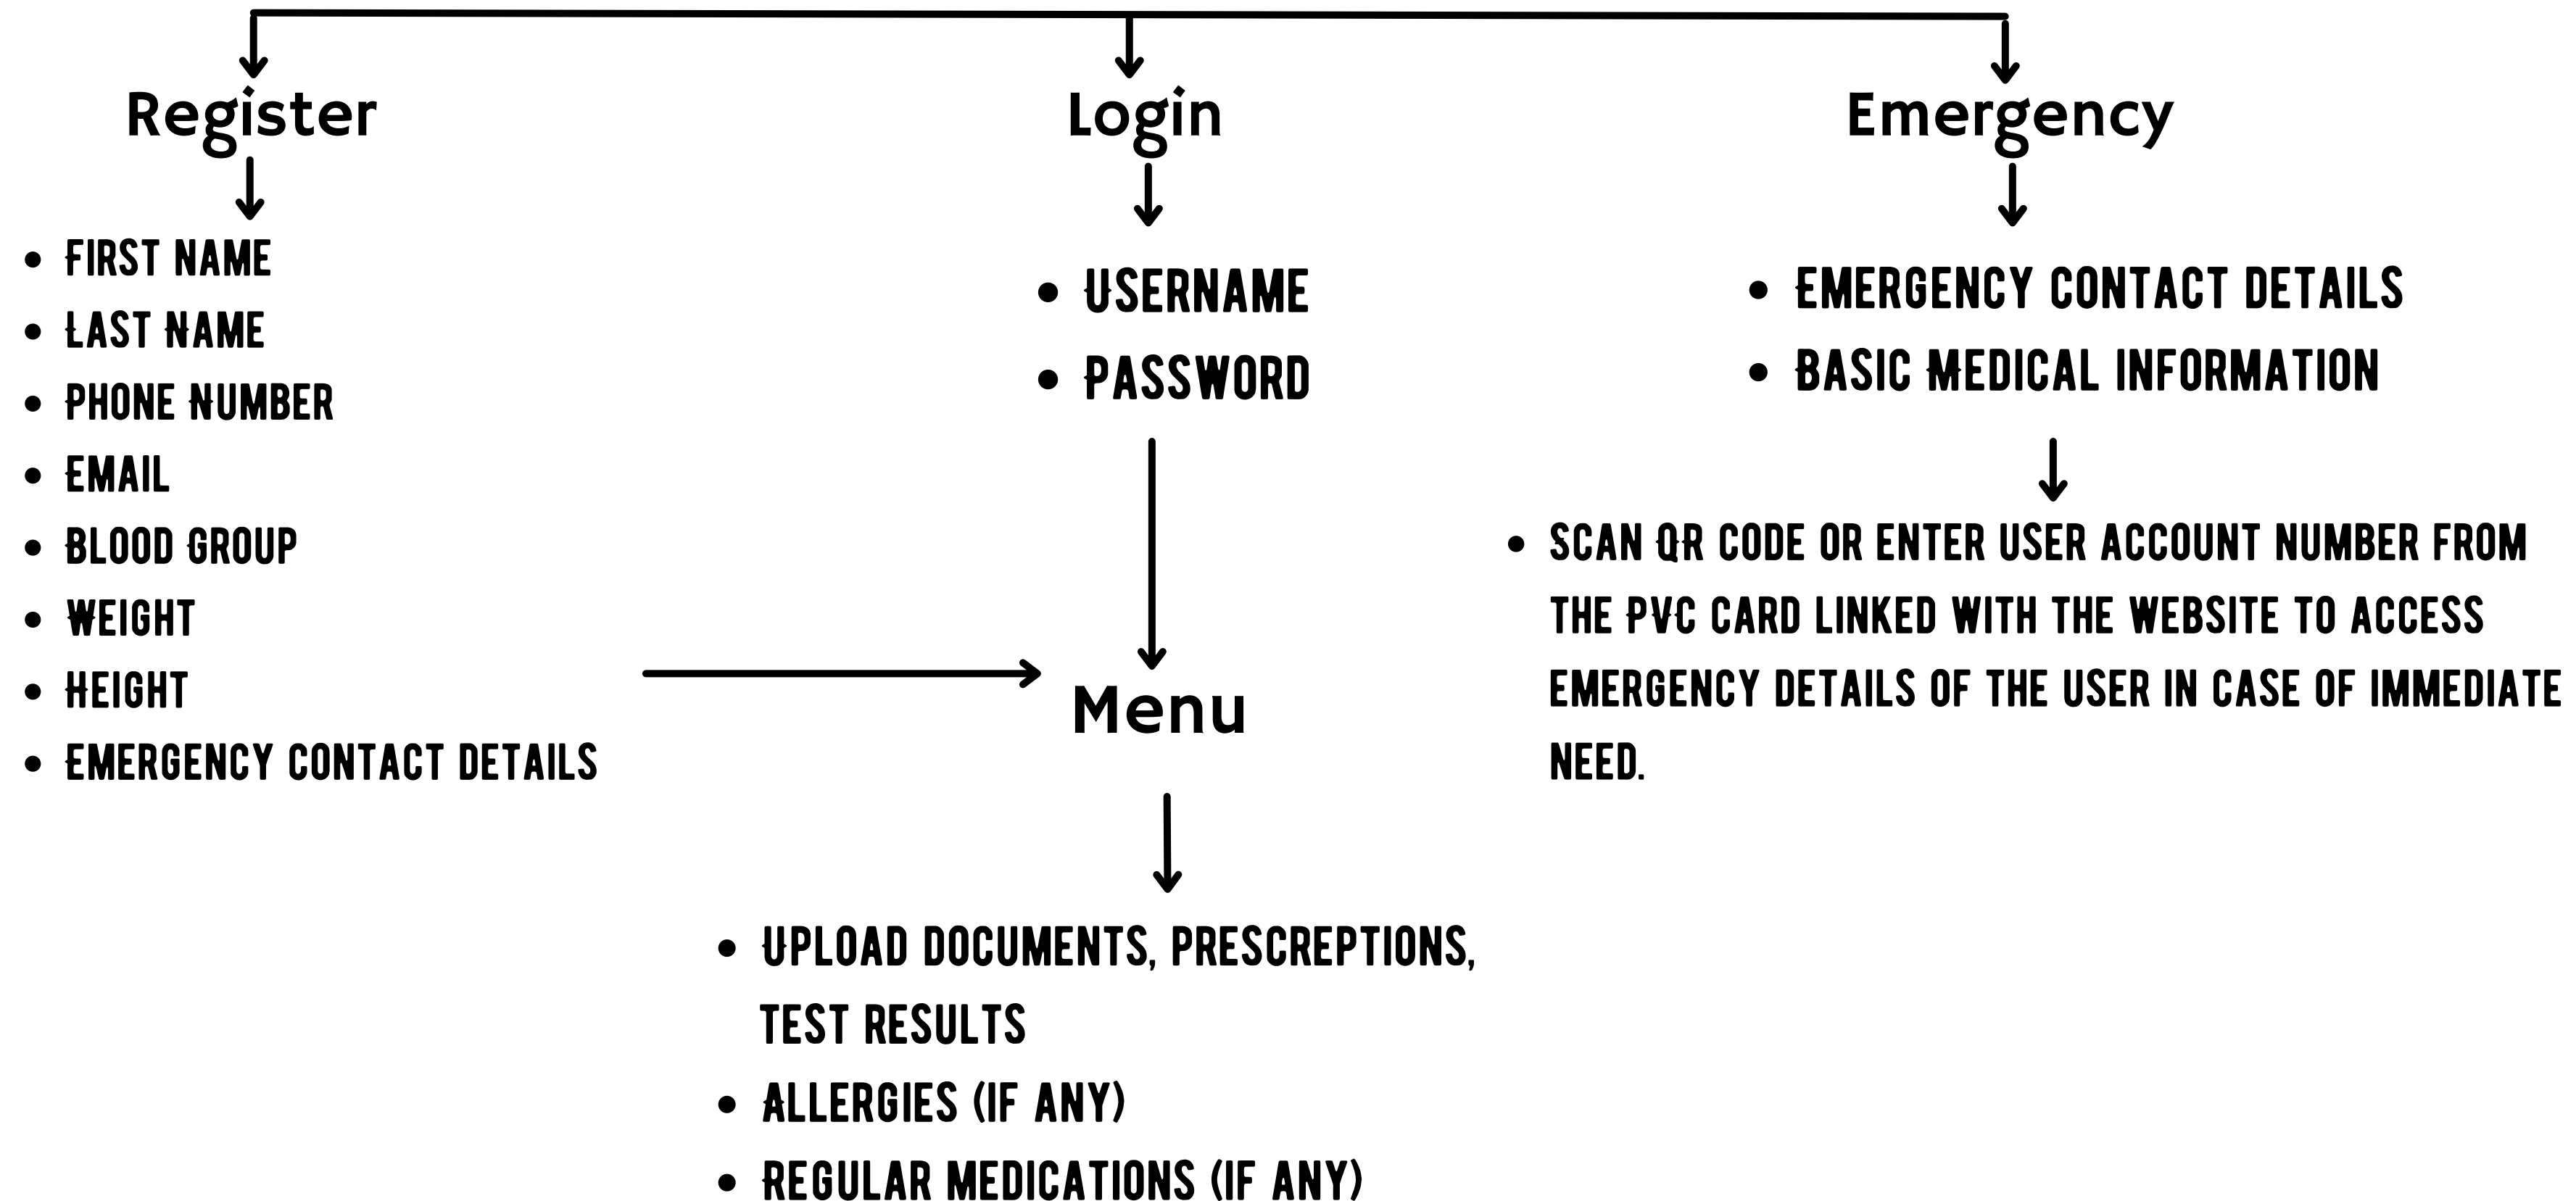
Register

- FIRST NAME
- LAST NAME
- PHONE NUMBER
- EMAIL
- BLOOD GROUP
- WEIGHT
- HEIGHT
- EMERGENCY CONTACT DETAILS

Login

- USERNAME
- PASSWORD

Menu

- UPLOAD DOCUMENTS, PRESCREPTIONS, TEST RESULTS
- ALLERGIES (IF ANY)
- REGULAR MEDICATIONS (IF ANY)

Emergency

- EMERGENCY CONTACT DETAILS
- BASIC MEDICAL INFORMATION

- SCAN QR CODE OR ENTER USER ACCOUNT NUMBER FROM THE PVC CARD LINKED WITH THE WEBSITE TO ACCESS EMERGENCY DETAILS OF THE USER IN CASE OF IMMEDIATE NEED.